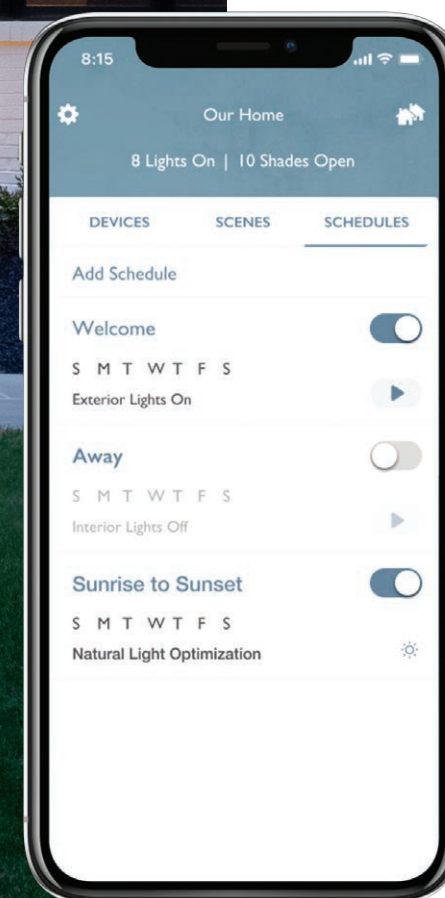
8:15

Our Home

8 Lights On | 10 Shades Open

DEVICES

SCENES

SCHEDULES

Add Schedule

Welcome

S M T W T F S

Exterior Lights On

Away

S M T W T F S

Interior Lights Off

Sunrise to Sunset

S M T W T F S

Natural Light Optimization